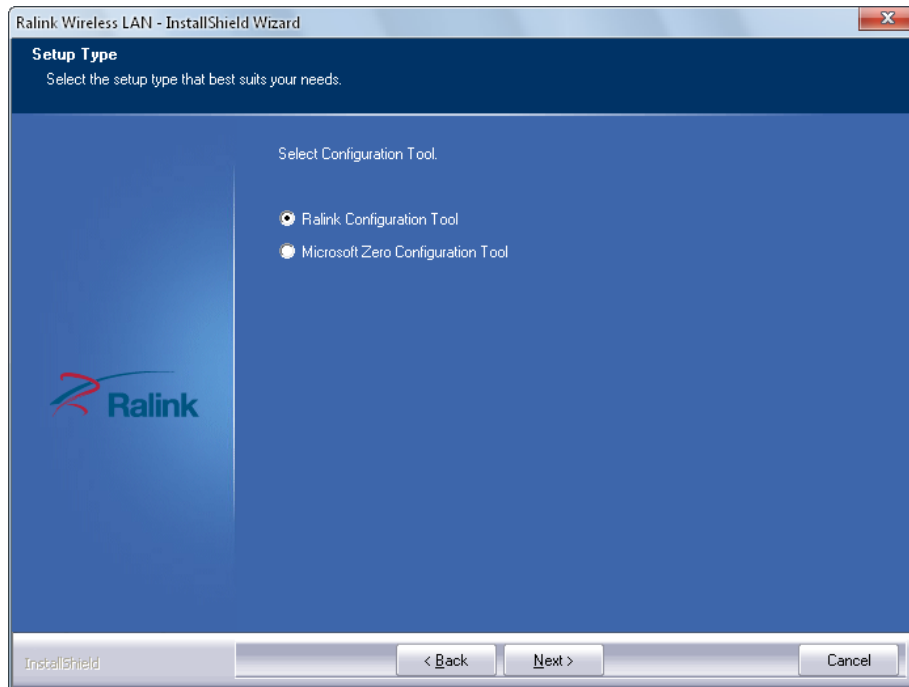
Ralink Wireless LAN - InstallShield Wizard

Setup Type
Select the setup type that best suits your needs.

Select Configuration Tool.

Ralink Configuration Tool
Microsoft Zero Configuration Tool

Ralink

InstallShield

< Back
Next >
Cancel